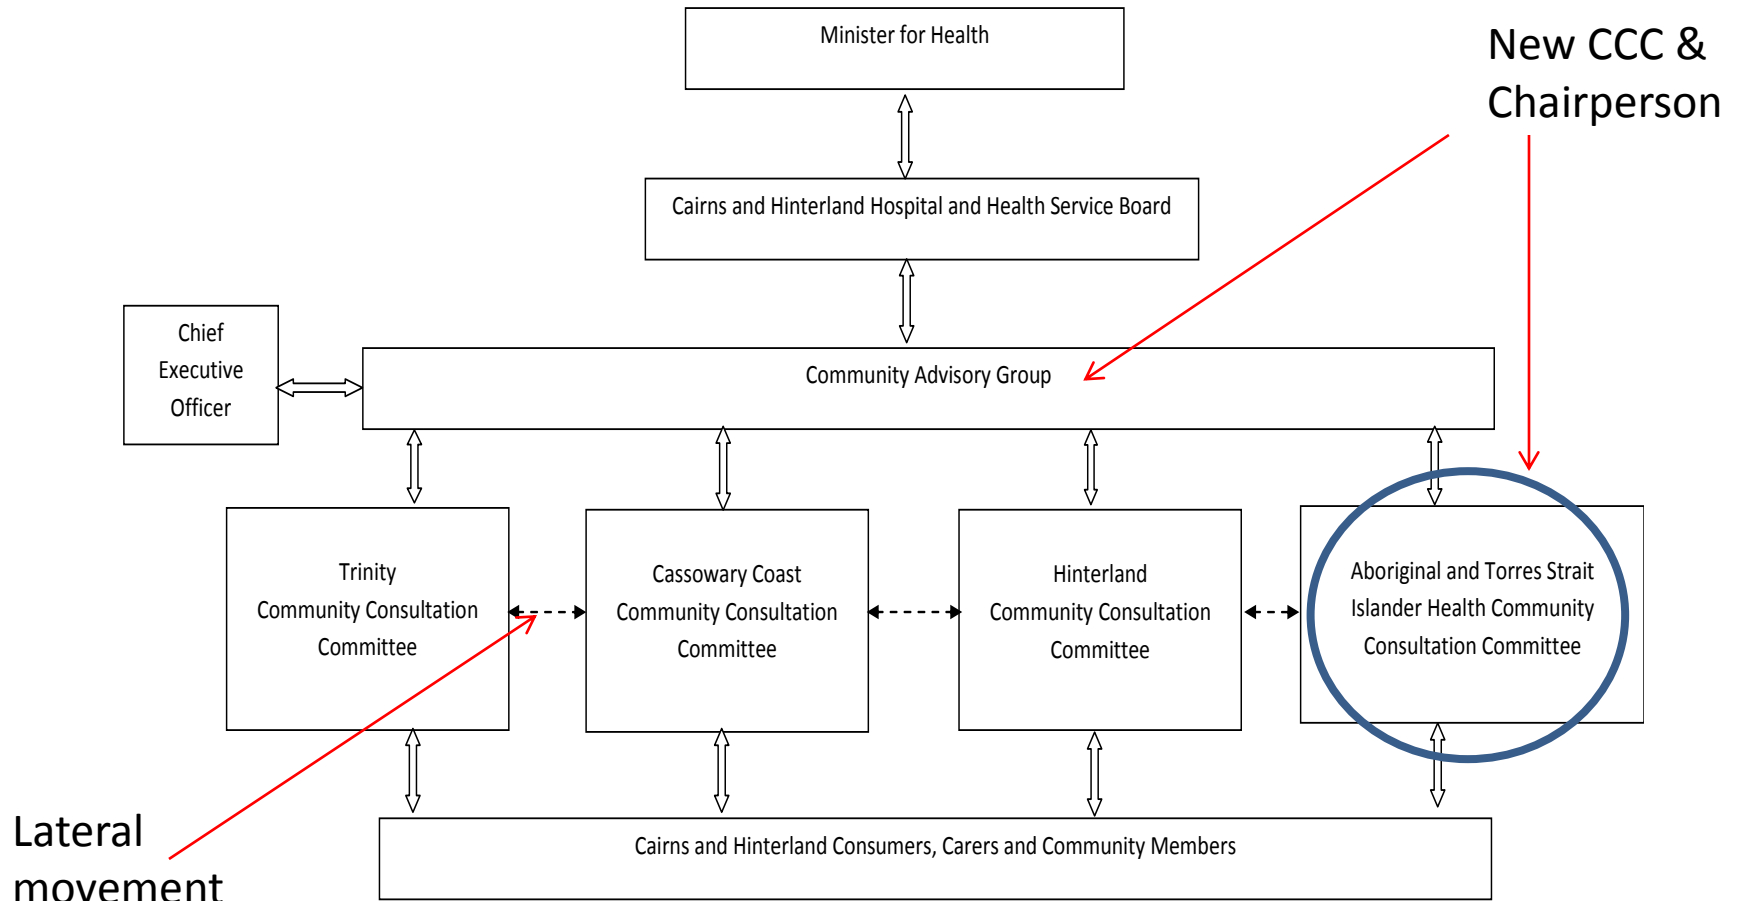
Minister for Health

New CCC & Chairperson

Cairns and Hinterland Hospital and Health Service Board

Chief Executive Officer

Community Advisory Group

Trinity Community Consultation Committee

Cassowary Coast Community Consultation Committee

Hinterland Community Consultation Committee

Aboriginal and Torres Strait Islander Health Community Consultation Committee

Lateral movement

Cairns and Hinterland Consumers, Carers and Community Members